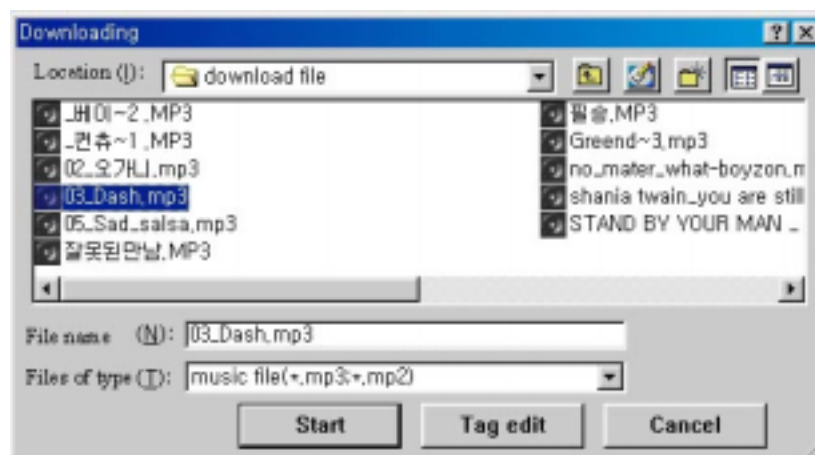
Downloading

Location (I): download file

_베이~2_.MP3
_컨츄~1_.MP3
02_오가니_.mp3
03_Dash.mp3
05_Sad_salsa.mp3
잘못된만남.MP3
필승.MP3
Greend~3.mp3
no_mater_what-boyzon.m
shania twain_you are still
STAND BY YOUR MAN _

File name (N): 03_Dash.mp3

Files of type (T): music file(*.mp3;*.mp2)

Start
Tag edit
Cancel